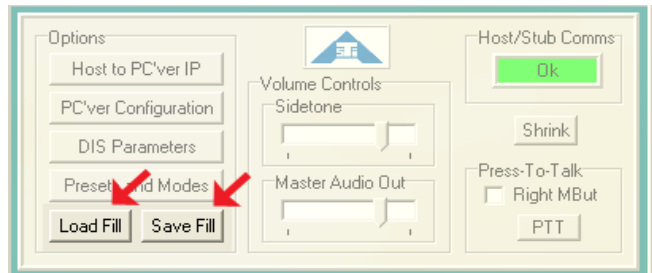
Options

Host to PC'ver IP

PC'ver Configuration

DIS Parameters

Preset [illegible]nd Modes

Load Fill

Save Fill

Volume Controls

Sidetone

Master Audio Out

Host/Stub Comms

Ok

Shrink

Press-To-Talk

Right MBut

PTT